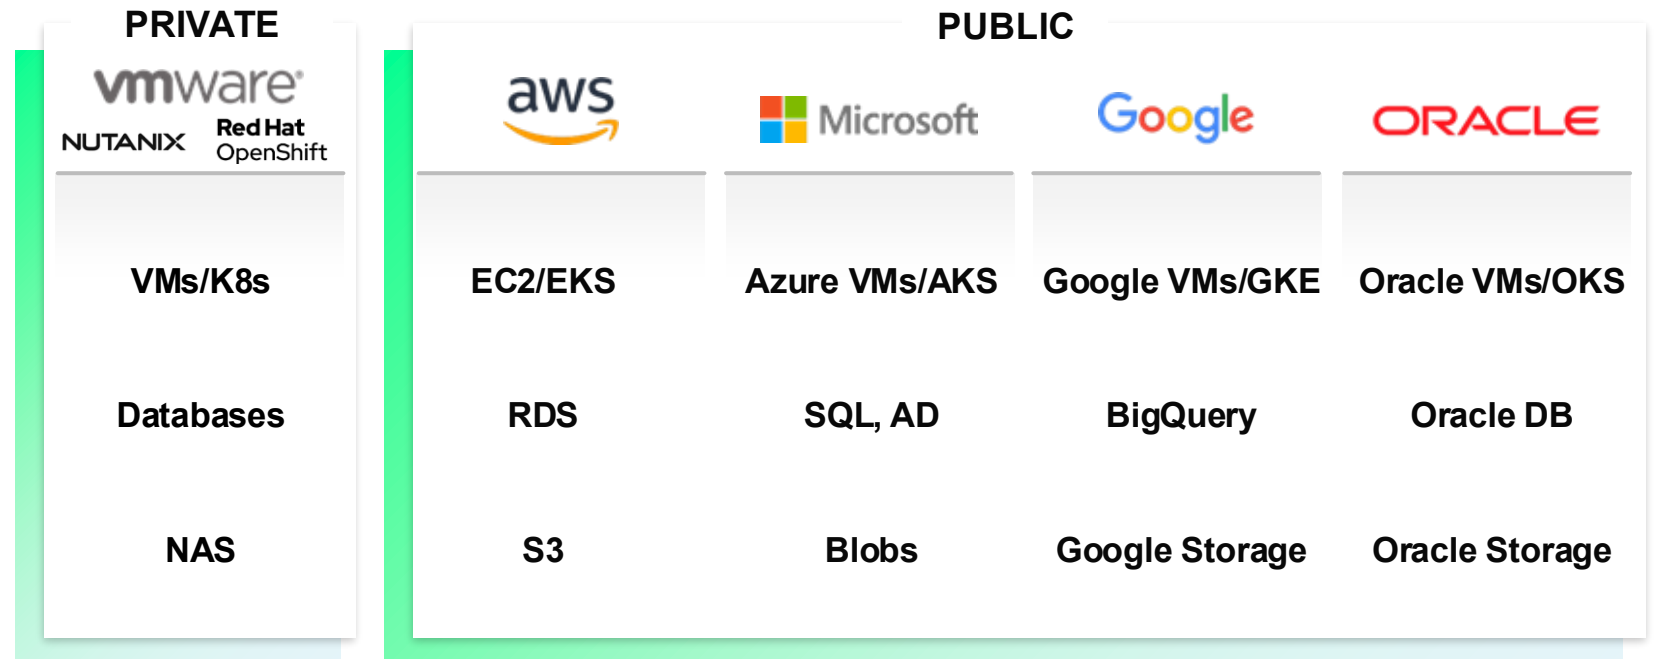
PRIVATE

vmware
NUTANIX
Red Hat OpenShift

| |
|---|
| VMs/K8s |
| Databases |
| NAS |

PUBLIC

| aws | Microsoft | Google | ORACLE |
|---|---|---|---|
| EC2/EKS | Azure VMs/AKS | Google VMs/GKE | Oracle VMs/OKS |
| RDS | SQL, AD | BigQuery | Oracle DB |
| S3 | Blobs | Google Storage | Oracle Storage |